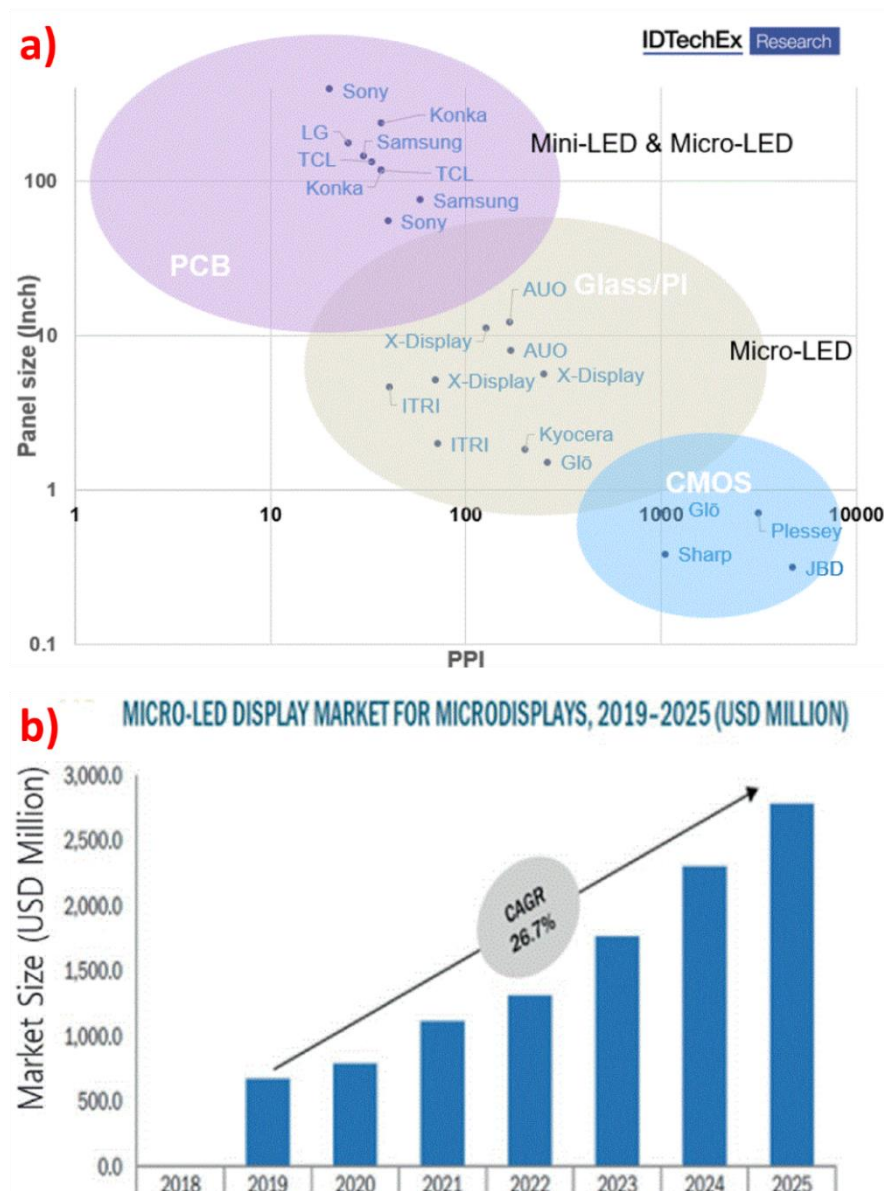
a)

IDTechEx Research

Sony
Konka
LG
Samsung
TCL
TCL
Konka
Samsung
Sony
Mini-LED & Micro-LED
PCB
Glass/PI
AUO
X-Display
AUO
Micro-LED
X-Display
X-Display
ITRI
ITRI
Kyocera
Glō
CMOS
Glō
Plessey
Sharp
JBD

Panel size (Inch)
100
10
1
0.1
1
10
100
1000
10000
PPI

b)

MICRO-LED DISPLAY MARKET FOR MICRODISPLAYS, 2019–2025 (USD MILLION)

Market Size (USD Million)
3,000.0
2,500.0
2,000.0
1,500.0
1,000.0
500.0
0.0

CAGR 26.7%

2018
2019
2020
2021
2022
2023
2024
2025